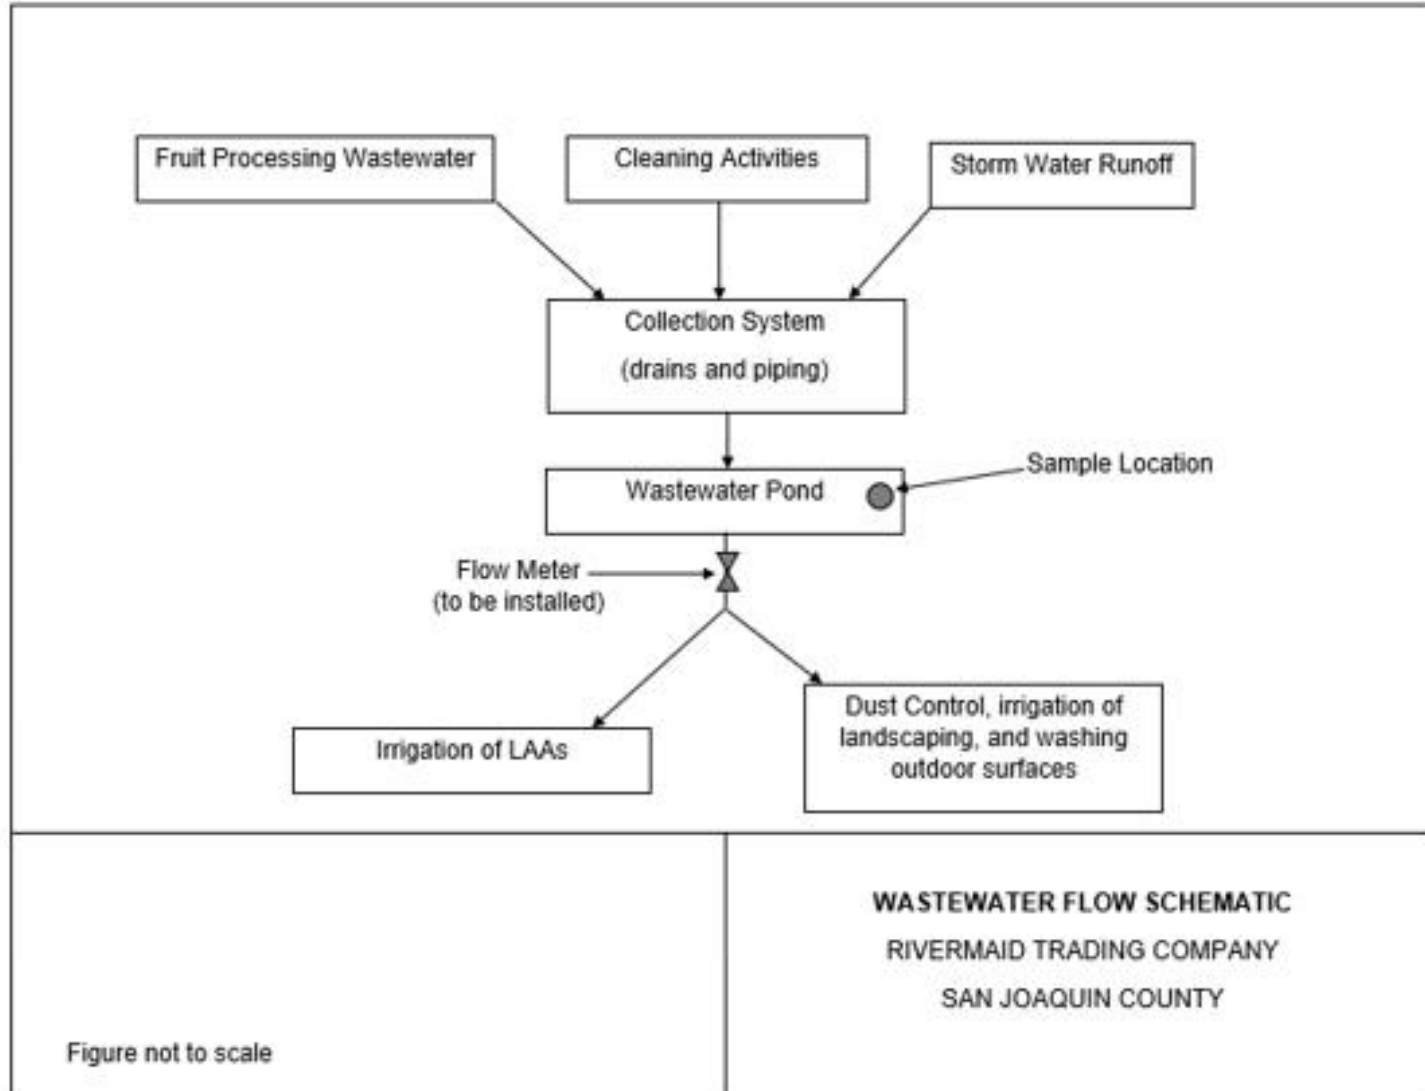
Fruit Processing Wastewater

Cleaning Activities

Storm Water Runoff

Collection System
(drains and piping)

Wastewater Pond

Sample Location

Flow Meter
(to be installed)

Irrigation of LAAs

Dust Control, irrigation of landscaping, and washing outdoor surfaces

Figure not to scale

WASTEWATER FLOW SCHEMATIC
RIVERMAID TRADING COMPANY
SAN JOAQUIN COUNTY